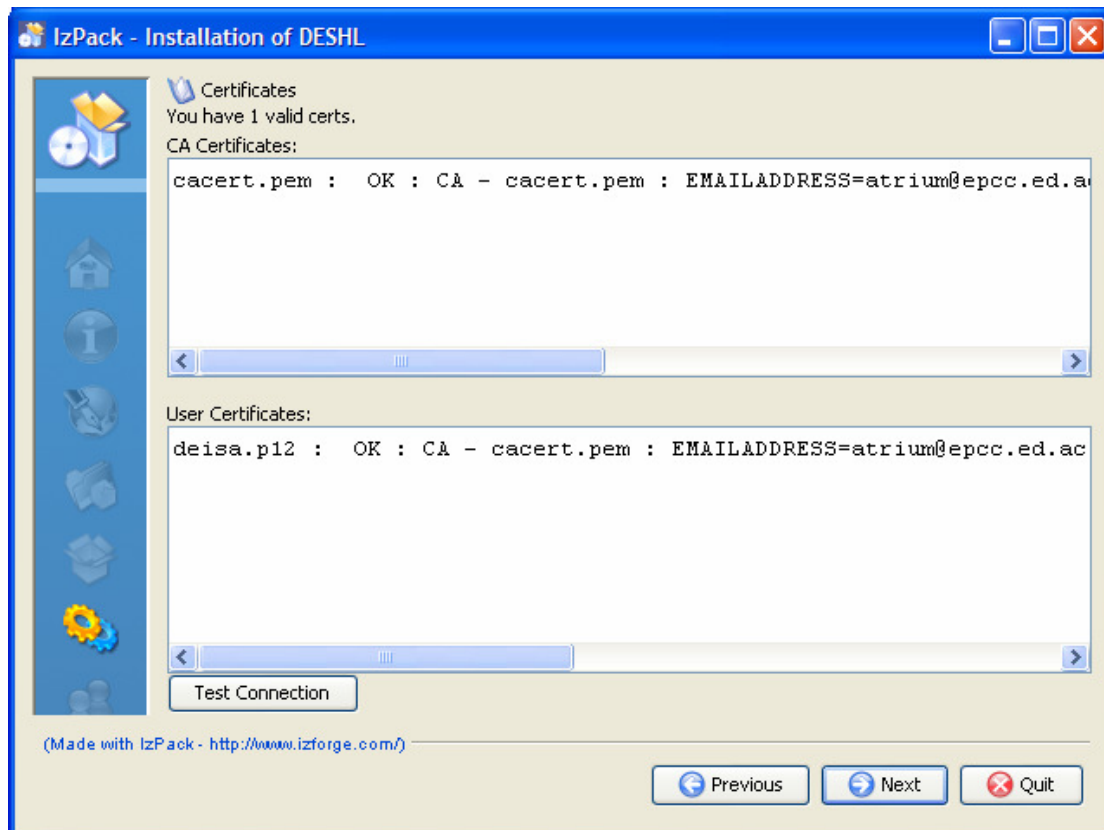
IzPack - Installation of DESHL

Certificates
You have 1 valid certs.
CA Certificates:

cacert.pem : OK : CA - cacert.pem : EMAILADDRESS=atrium@epcc.ed.a

User Certificates:

deisa.p12 : OK : CA - cacert.pem : EMAILADDRESS=atrium@epcc.ed.ac

Test Connection

(Made with IzPack - http://www.izforge.com/)

Previous Next Quit